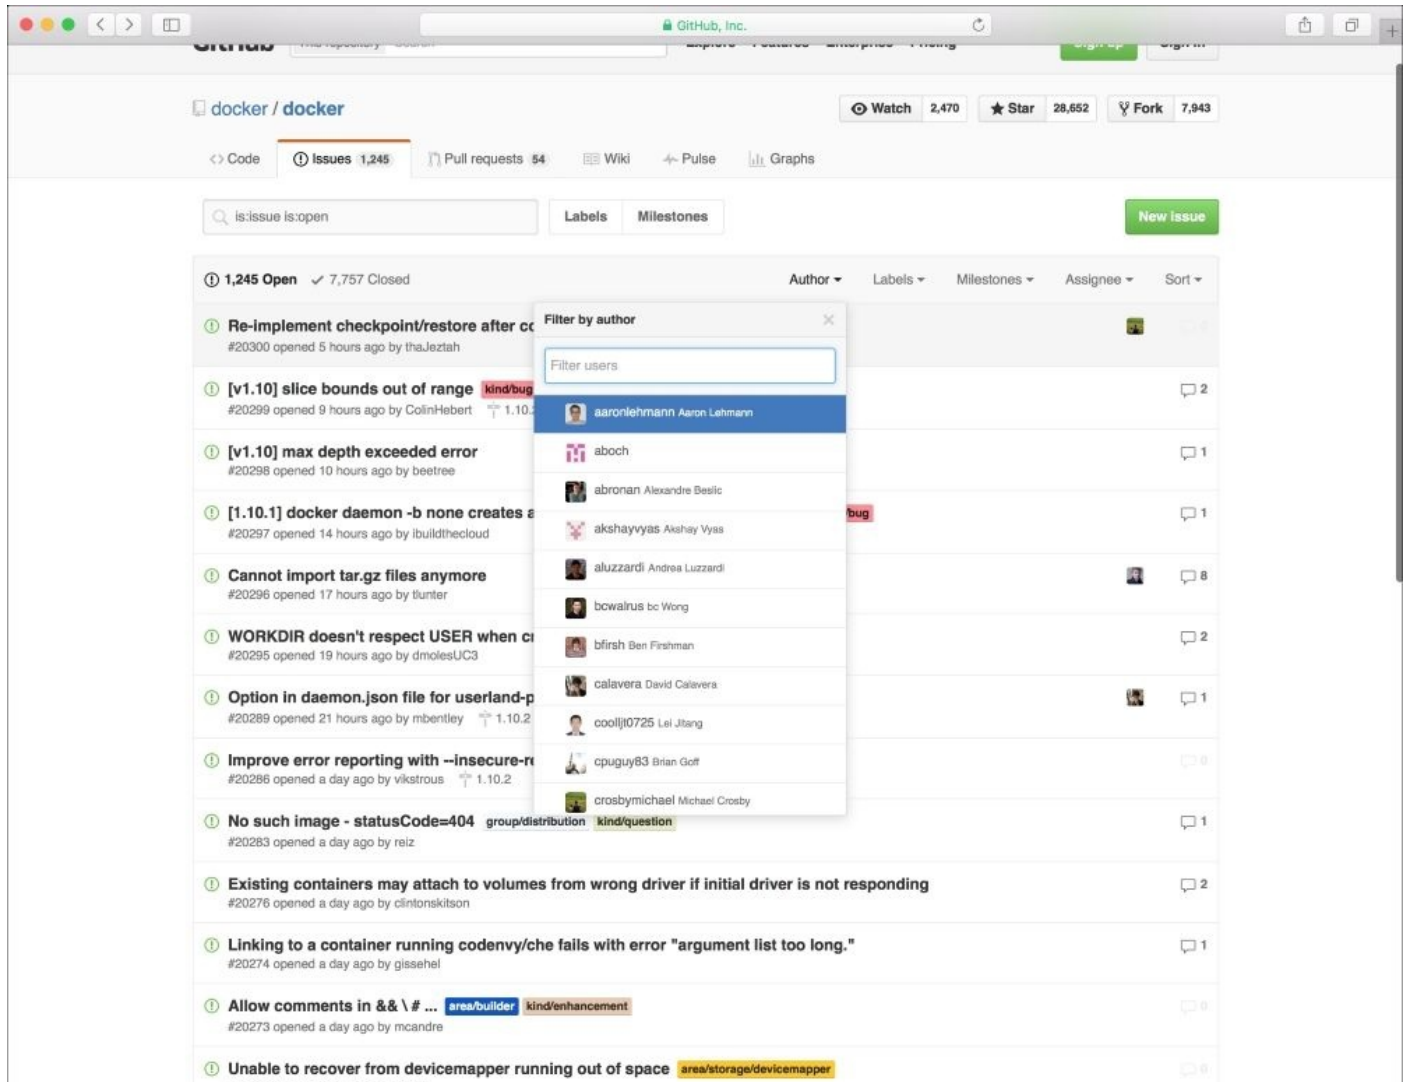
GitHub, Inc.

docker / docker

Watch 2,470 Star 28,652 Fork 7,943

Code Issues 1,245 Pull requests 54 Wiki Pulse Graphs

is:issue is:open

Labels Milestones

New issue

1,245 Open ✓ 7,757 Closed

Author Labels Milestones Assignee Sort

Re-implement checkpoint/restore after c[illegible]
#20300 opened 5 hours ago by thaJeztah

[v1.10] slice bounds out of range kind/bug
#20299 opened 9 hours ago by ColinHebert 1.10.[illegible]

2

[v1.10] max depth exceeded error
#20298 opened 10 hours ago by beetree

1

[1.10.1] docker daemon -b none creates a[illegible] bug
#20297 opened 14 hours ago by ibuildthecloud

1

Cannot import tar.gz files anymore
#20296 opened 17 hours ago by tlunter

8

WORKDIR doesn't respect USER when c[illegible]
#20295 opened 19 hours ago by dmolesUC3

2

Option in daemon.json file for userland-p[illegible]
#20289 opened 21 hours ago by mbentley 1.10.2

1

Improve error reporting with --insecure-r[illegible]
#20286 opened a day ago by vikstrous 1.10.2

No such image - statusCode=404 group/distribution kind/question
#20283 opened a day ago by reiz

1

Existing containers may attach to volumes from wrong driver if initial driver is not responding
#20276 opened a day ago by clintonskitson

2

Linking to a container running codenvy/che fails with error "argument list too long."
#20274 opened a day ago by gissehel

1

Allow comments in && \ # ... area/builder kind/enhancement
#20273 opened a day ago by mcandre

Unable to recover from devicemapper running out of space area/storage/devicemapper

Filter by author

Filter users

aaronlehmann Aaron Lehmann
aboch
abronan Alexandre Beslic
akshayvyas Akshay Vyas
aluzzardi Andrea Luzzardi
bcwalrus bc Wong
bfirsh Ben Firshman
calavera David Calavera
coolljt0725 Lei Jitang
cpuguy83 Brian Goff
crosbymichael Michael Crosby